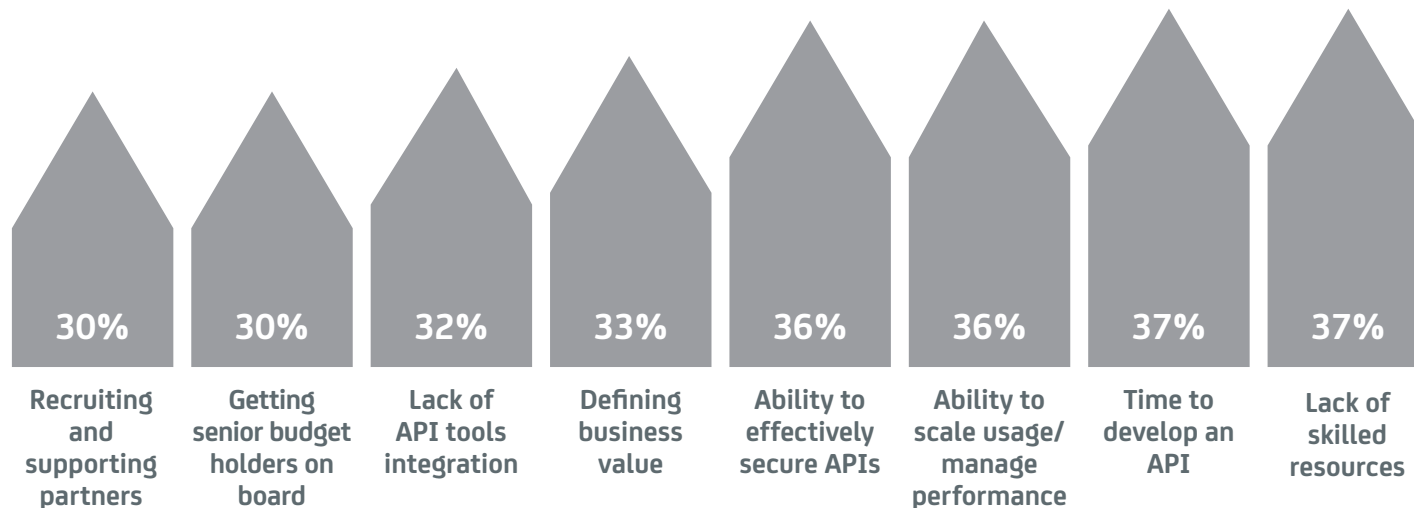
30%
Recruiting and supporting partners

30%
Getting senior budget holders on board

32%
Lack of API tools integration

33%
Defining business value

36%
Ability to effectively secure APIs

36%
Ability to scale usage/ manage performance

37%
Time to develop an API

37%
Lack of skilled resources